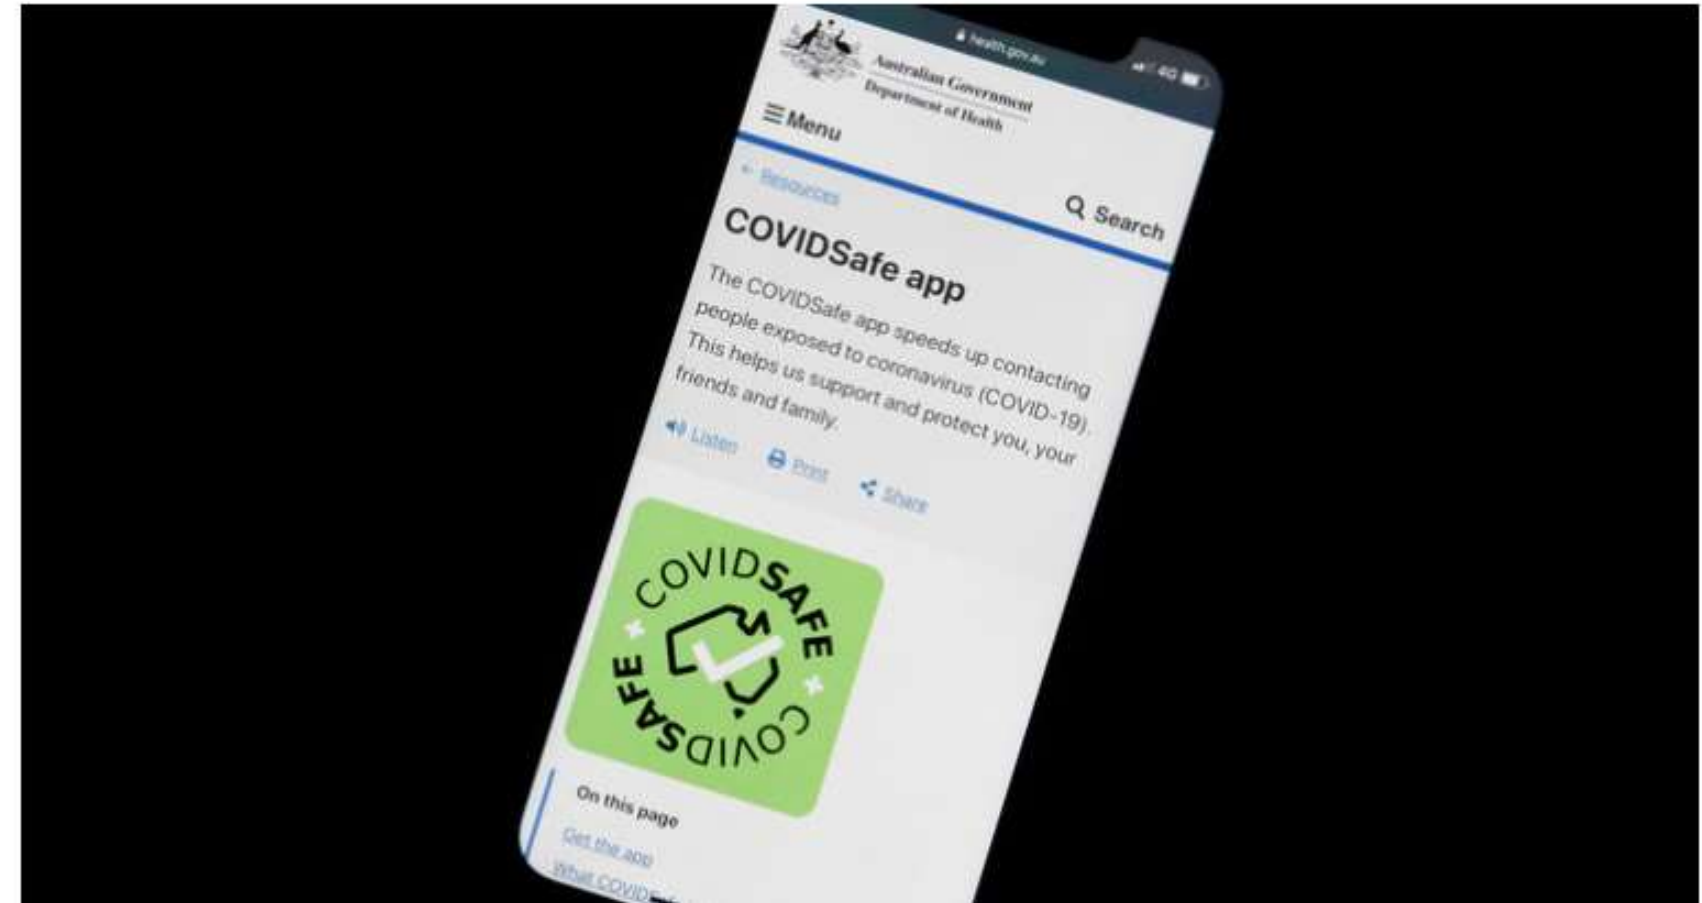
health.gov.au

4G

Australian Government
Department of Health

☰ Menu

Q Search

← Resources

COVIDSafe app

The COVIDSafe app speeds up contacting people exposed to coronavirus (COVID-19). This helps us support and protect you, your friends and family.

Listen

Print

Share

COVIDSAFE COVIDSAFE

On this page

Get the app

What COVID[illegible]